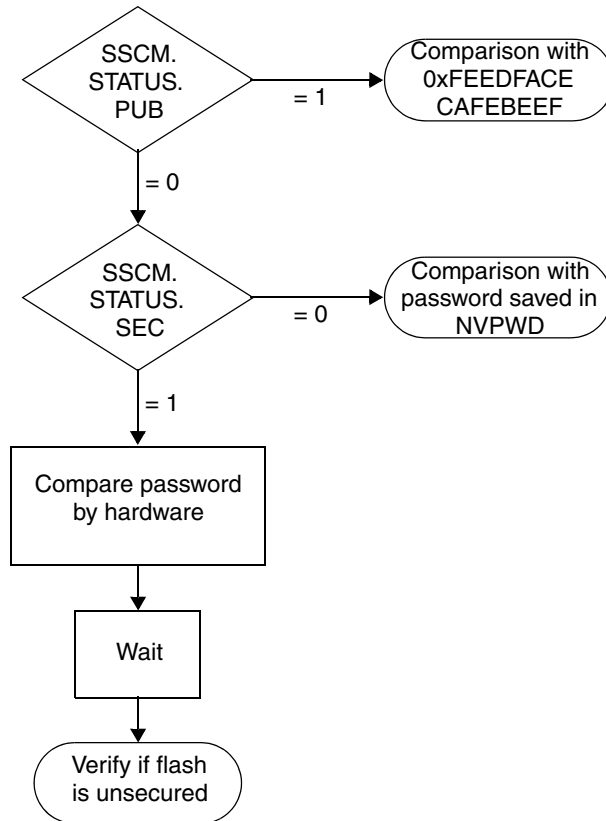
SSCM.
STATUS.
PUB

= 1

Comparison with
0xFEEDFACE
CAFEBEEF

= 0

SSCM.
STATUS.
SEC

= 0

Comparison with
password saved in
NVPWD

= 1

Compare password
by hardware

Wait

Verify if flash
is unsecured